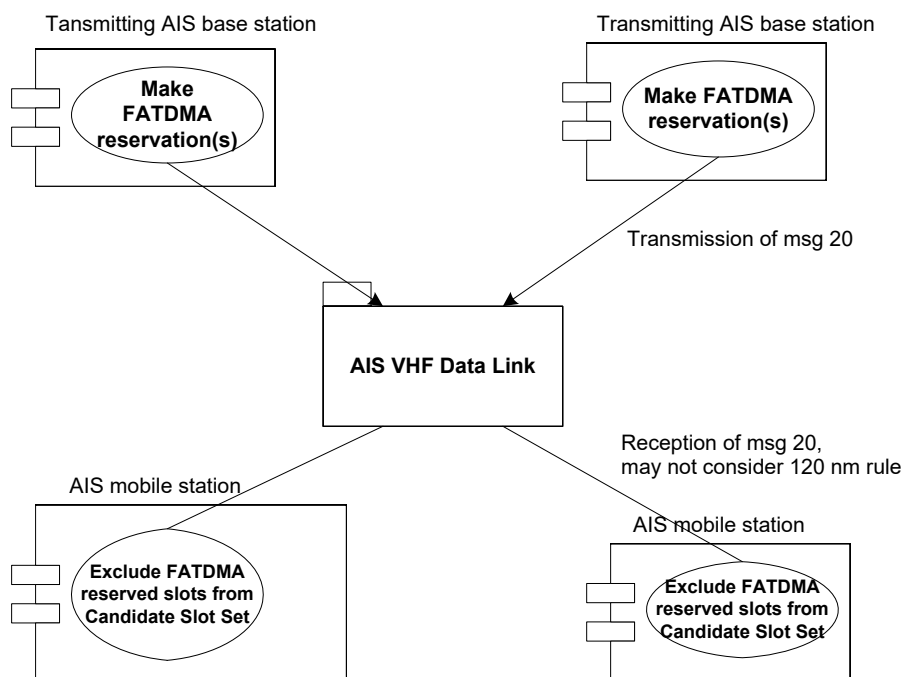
Tansmitting AIS base station

Make FATDMA reservation(s)

Transmitting AIS base station

Make FATDMA reservation(s)

Transmission of msg 20

AIS VHF Data Link

Reception of msg 20, may not consider 120 nm rule

AIS mobile station

Exclude FATDMA reserved slots from Candidate Slot Set

AIS mobile station

Exclude FATDMA reserved slots from Candidate Slot Set